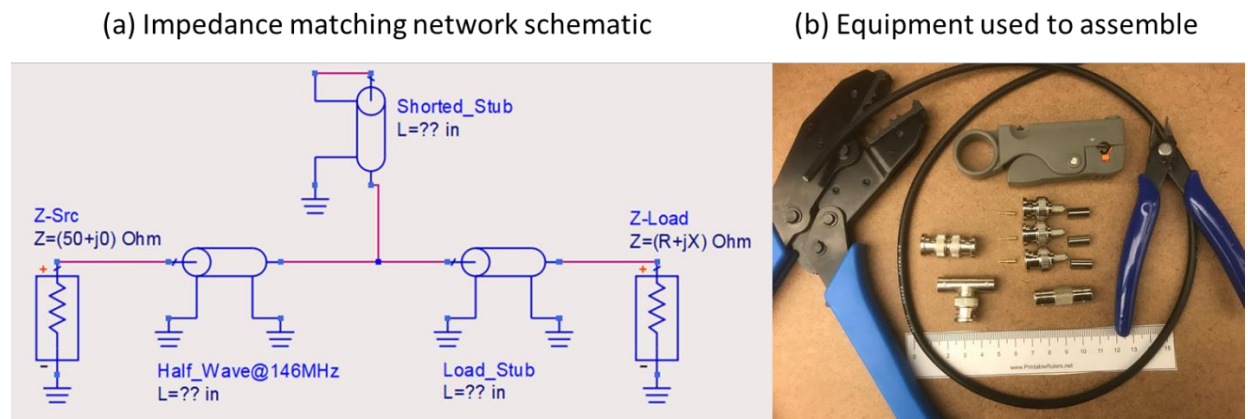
(a) Impedance matching network schematic

(b) Equipment used to assemble

Shorted_Stub
L=?? in

Z-Src
Z=(50+j0) Ohm

Z-Load
Z=(R+jX) Ohm

Half_Wave@146MHz
L=?? in

Load_Stub
L=?? in

1 2 3 4 5 6 7 8 9 10 11 12 13 14 15

www.PrintableRulers.net